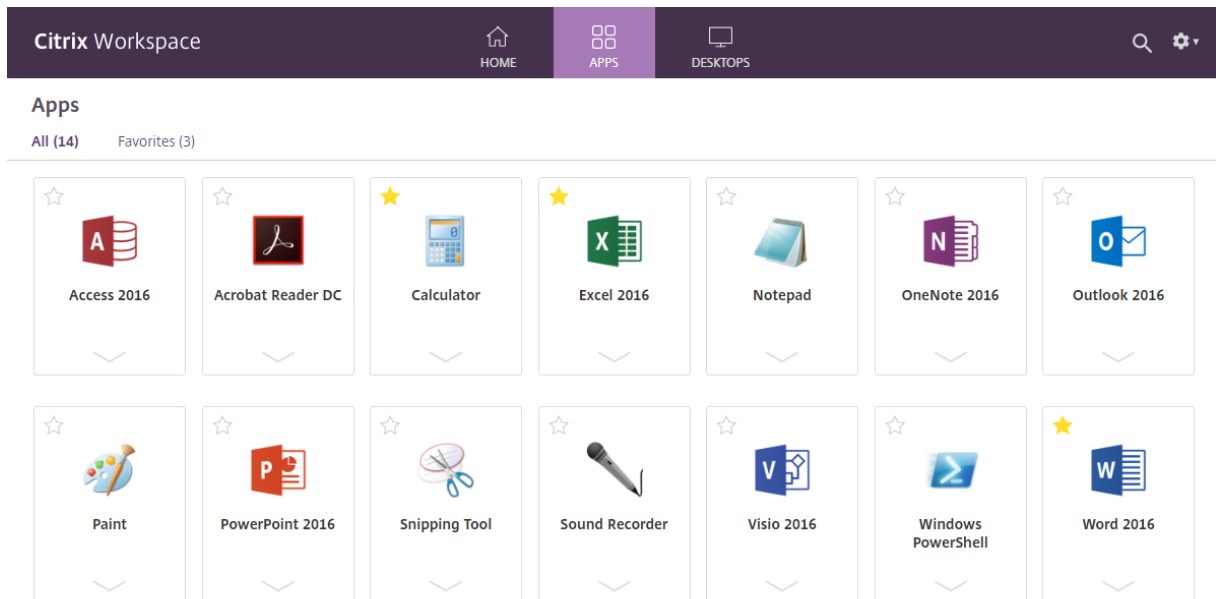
Citrix Workspace

HOME

APPS

DESKTOPS

Apps

All (14)

Favorites (3)

Access 2016

Acrobat Reader DC

Calculator

Excel 2016

Notepad

OneNote 2016

Outlook 2016

Paint

PowerPoint 2016

Snipping Tool

Sound Recorder

Visio 2016

Windows PowerShell

Word 2016